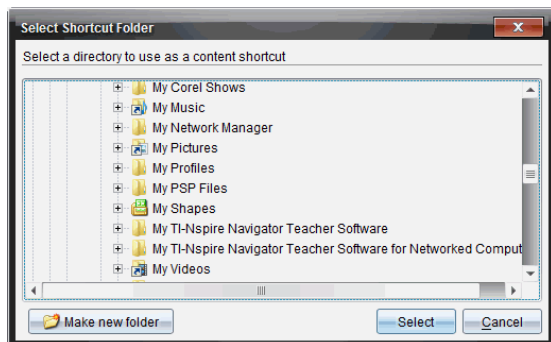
Select Shortcut Folder

Select a directory to use as a content shortcut

My Corel Shows
My Music
My Network Manager
My Pictures
My Profiles
My PSP Files
My Shapes
My TI-Nspire Navigator Teacher Software
My TI-Nspire Navigator Teacher Software for Networked Comput
My Videos

Make new folder

Select

Cancel